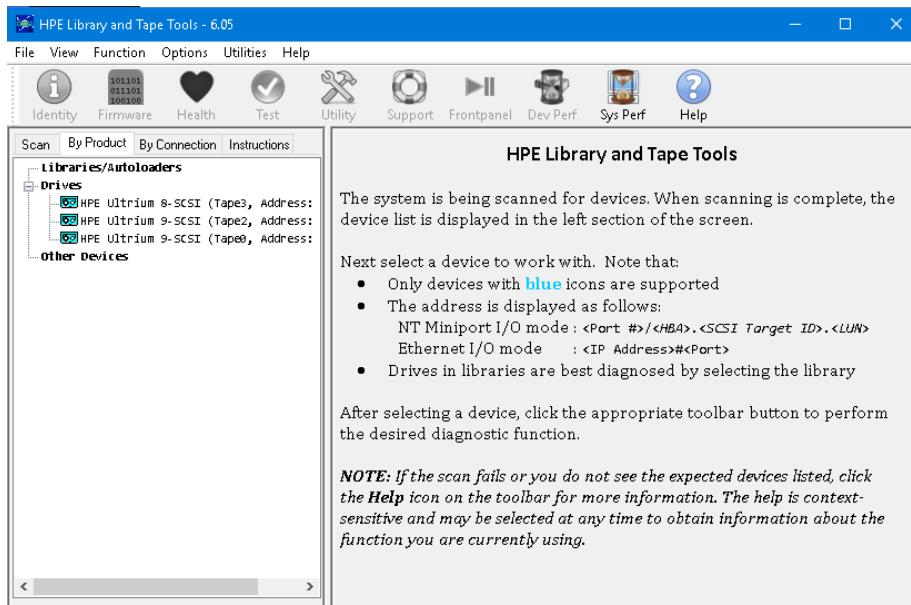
HPE Library and Tape Tools - 6.05

File View Function Options Utilities Help

Identity Firmware Health Test Utility Support Frontpanel Dev Perf Sys Perf Help

101101
011101
100100

Scan By Product By Connection Instructions

Libraries/Autoloaders
Drives
HPE Ultrium 8-SCSI (Tape3, Address:
HPE Ultrium 9-SCSI (Tape2, Address:
HPE Ultrium 9-SCSI (Tape0, Address:
Other Devices

HPE Library and Tape Tools

The system is being scanned for devices. When scanning is complete, the device list is displayed in the left section of the screen.

Next select a device to work with. Note that:
• Only devices with **blue** icons are supported
• The address is displayed as follows:
NT Miniport I/O mode : <Port #>/<HBA>.<SCSI Target ID>.<LUN>
Ethernet I/O mode : <IP Address>#<Port>
• Drives in libraries are best diagnosed by selecting the library

After selecting a device, click the appropriate toolbar button to perform the desired diagnostic function.

*NOTE: If the scan fails or you do not see the expected devices listed, click the **Help** icon on the toolbar for more information. The help is context-sensitive and may be selected at any time to obtain information about the function you are currently using.*